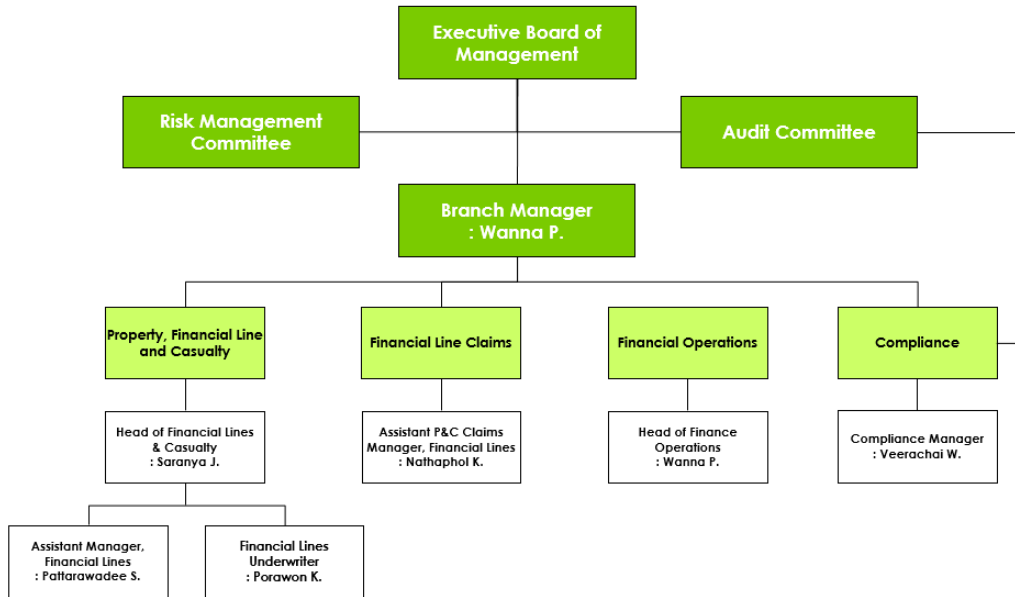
Executive Board of Management

Risk Management Committee

Audit Committee

Branch Manager : Wanna P.

Property, Financial Line and Casualty

Financial Line Claims

Financial Operations

Compliance

Head of Financial Lines & Casualty : Saranya J.

Assistant P&C Claims Manager, Financial Lines : Nathaphol K.

Head of Finance Operations : Wanna P.

Compliance Manager : Veerachai W.

Assistant Manager, Financial Lines : Pattarawadee S.

Financial Lines Underwriter : Porawon K.